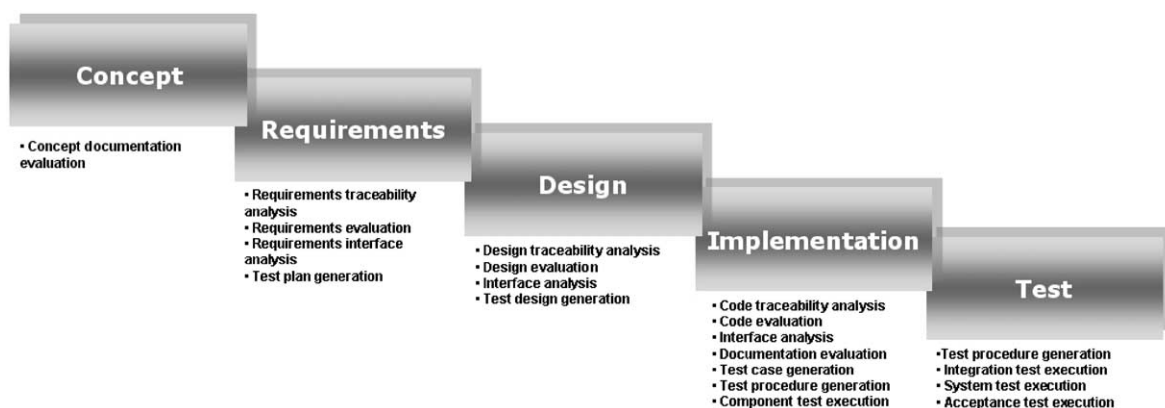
Concept

• Concept documentation evaluation

Requirements

• Requirements traceability analysis
• Requirements evaluation
• Requirements interface analysis
• Test plan generation

Design

• Design traceability analysis
• Design evaluation
• Interface analysis
• Test design generation

Implementation

• Code traceability analysis
• Code evaluation
• Interface analysis
• Documentation evaluation
• Test case generation
• Test procedure generation
• Component test execution

Test

•Test procedure generation
• Integration test execution
• System test execution
• Acceptance test execution